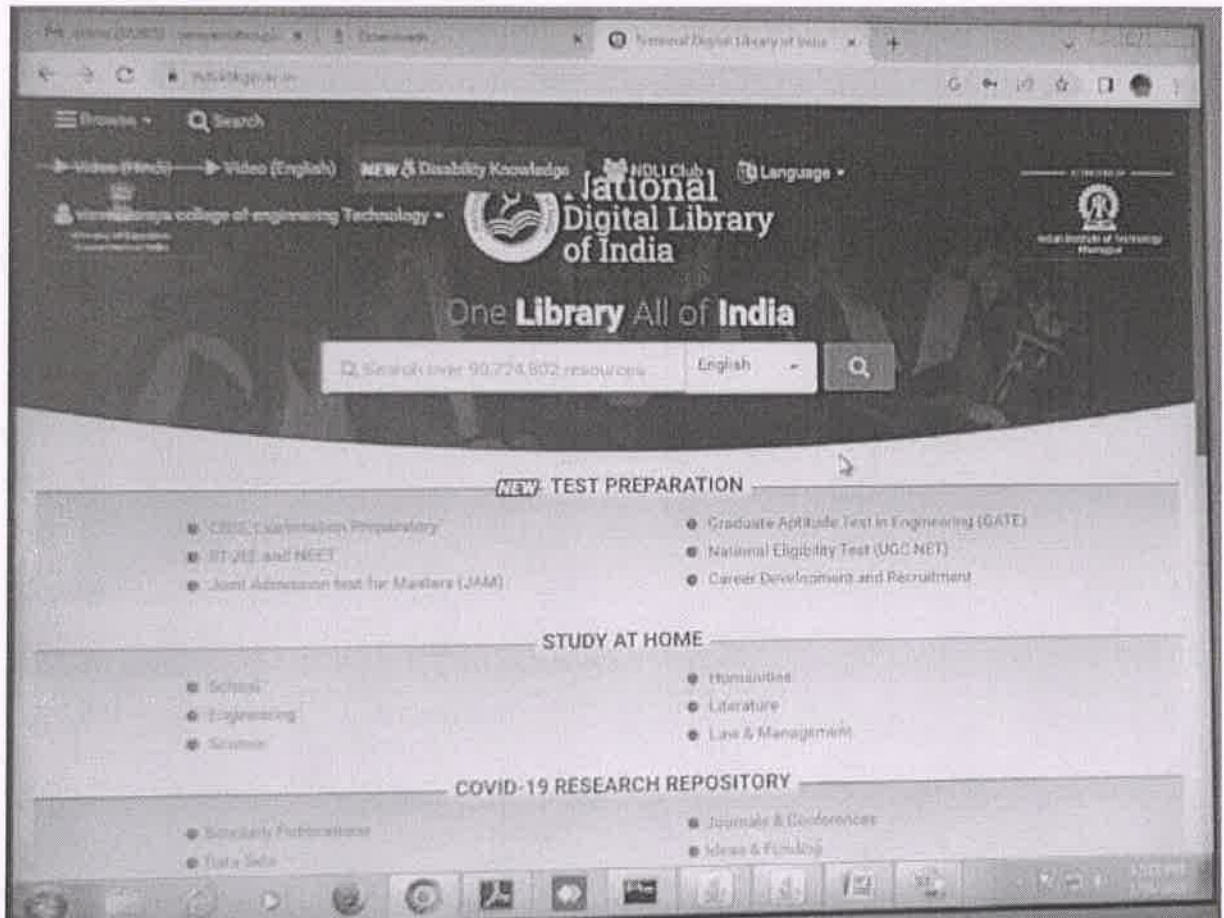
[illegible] × Downloads × National Digital Library of India × +

ndl.iitkgp.ac.in

☰ Browse ▾ Search

▶ Video (Hindi) ▶ Video (English) NEW Disability Knowledge NDLI Club Language ▾

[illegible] college of engineering Technology ▾

National Digital Library of India

Indian Institute of Technology Kharagpur

One Library All of India

Search over 90,724,802 resources English

NEW TEST PREPARATION

CBSE Examination Preparatory
IIT-JEE and NEET
Joint Admission test for Masters (JAM)
Graduate Aptitude Test in Engineering (GATE)
National Eligibility Test (UGC NET)
Career Development and Recruitment

STUDY AT HOME

School
Engineering
Science
Humanities
Literature
Law & Management

COVID-19 RESEARCH REPOSITORY

Scholarly Publications
Data Sets
Journals & Conferences
Ideas & Funding